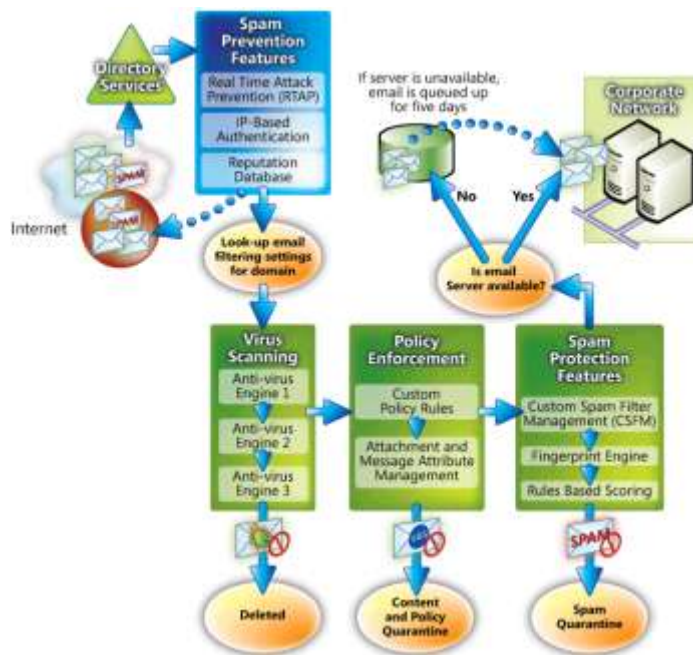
Directory Services

Spam Prevention Features

Real Time Attack Prevention (RTAP)

IP-Based Authentication

Reputation Database

SPAM

SPAM

Internet

Look-up email filtering settings for domain

If server is unavailable, email is queued up for five days

Corporate Network

No

Yes

Is email Server available?

Virus Scanning

Anti-virus Engine 1

Anti-virus Engine 2

Anti-virus Engine 3

Policy Enforcement

Custom Policy Rules

Attachment and Message Attribute Management

Spam Protection Features

Custom Spam Filter Management (CSFM)

Fingerprint Engine

Rules Based Scoring

SPAM

Deleted

Content and Policy Quarantine

Spam Quarantine